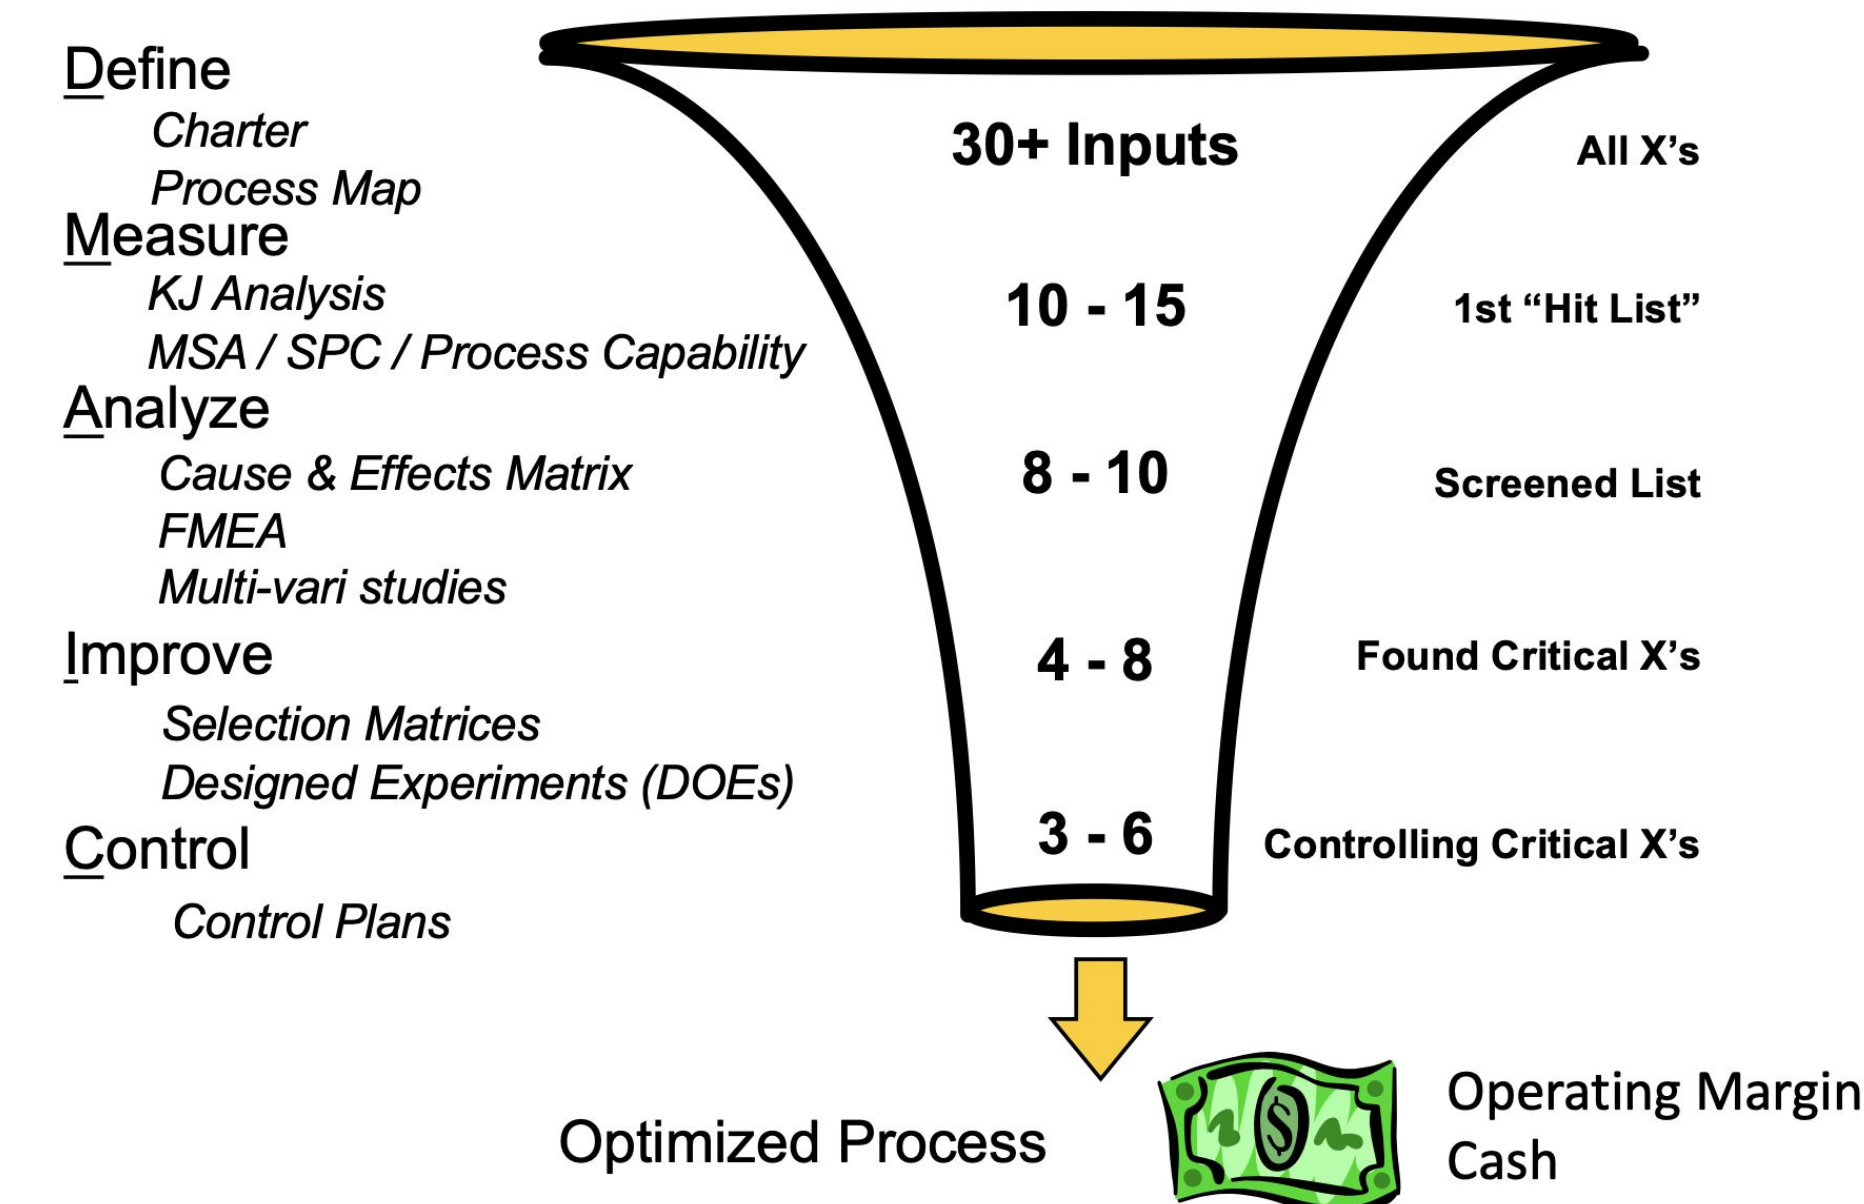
Define
Charter
Process Map
Measure
KJ Analysis
MSA / SPC / Process Capability
Analyze
Cause & Effects Matrix
FMEA
Multi-vari studies
Improve
Selection Matrices
Designed Experiments (DOEs)
Control
Control Plans

30+ Inputs
All X's

10 - 15
1st "Hit List"

8 - 10
Screened List

4 - 8
Found Critical X's

3 - 6
Controlling Critical X's

Optimized Process

Operating Margin
Cash